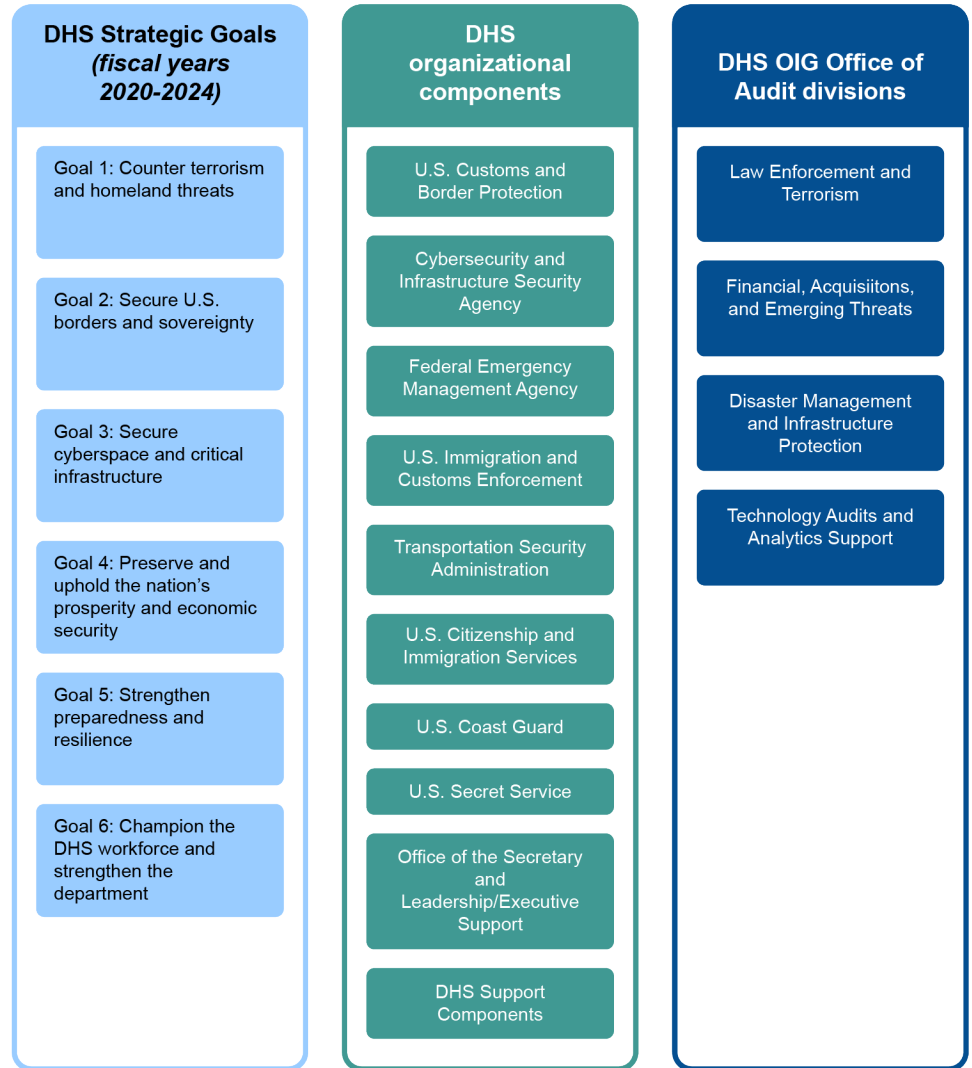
DHS Strategic Goals *(fiscal years 2020-2024)*

Goal 1: Counter terrorism and homeland threats

Goal 2: Secure U.S. borders and sovereignty

Goal 3: Secure cyberspace and critical infrastructure

Goal 4: Preserve and uphold the nation's prosperity and economic security

Goal 5: Strengthen preparedness and resilience

Goal 6: Champion the DHS workforce and strengthen the department

DHS organizational components

U.S. Customs and Border Protection

Cybersecurity and Infrastructure Security Agency

Federal Emergency Management Agency

U.S. Immigration and Customs Enforcement

Transportation Security Administration

U.S. Citizenship and Immigration Services

U.S. Coast Guard

U.S. Secret Service

Office of the Secretary and Leadership/Executive Support

DHS Support Components

DHS OIG Office of Audit divisions

Law Enforcement and Terrorism

Financial, Acquisiitons, and Emerging Threats

Disaster Management and Infrastructure Protection

Technology Audits and Analytics Support